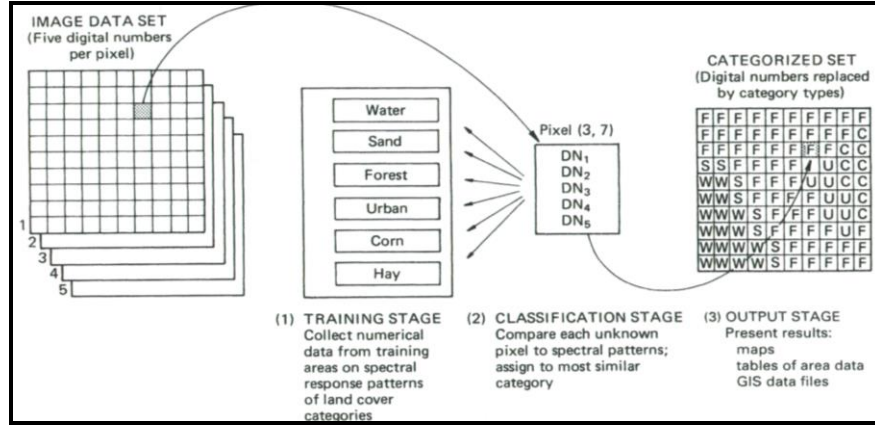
IMAGE DATA SET
(Five digital numbers per pixel)

1
2
3
4
5

Water
Sand
Forest
Urban
Corn
Hay

Pixel (3, 7)
$DN_1$
$DN_2$
$DN_3$
$DN_4$
$DN_5$

CATEGORIZED SET
(Digital numbers replaced by category types)

| F | F | F | F | F | F | F | F | F |
|---|---|---|---|---|---|---|---|---|
| F | F | F | F | F | F | F | F | C |
| F | F | F | F | F | F | F | C | C |
| S | S | F | F | F | F | U | C | C |
| W | W | S | F | F | F | U | U | C |
| W | W | S | F | F | F | U | U | C |
| W | W | W | S | F | F | F | U | C |
| W | W | W | S | F | F | F | U | F |
| W | W | W | W | S | F | F | F | F |
| W | W | W | W | S | F | F | F | F |

(1) TRAINING STAGE
Collect numerical data from training areas on spectral response patterns of land cover categories

(2) CLASSIFICATION STAGE
Compare each unknown pixel to spectral patterns; assign to most similar category

(3) OUTPUT STAGE
Present results:
maps
tables of area data
GIS data files